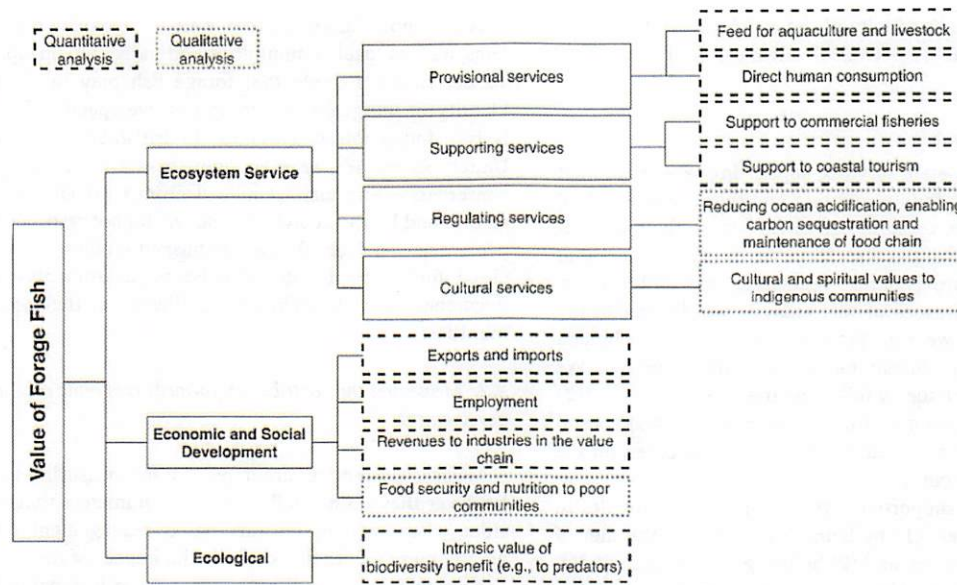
Quantitative analysis

Qualitative analysis

Value of Forage Fish

Ecosystem Service

Provisional services

Supporting services

Regulating services

Cultural services

Feed for aquaculture and livestock

Direct human consumption

Support to commercial fisheries

Support to coastal tourism

Reducing ocean acidification, enabling carbon sequestration and maintenance of food chain

Cultural and spiritual values to indigenous communities

Economic and Social Development

Exports and imports

Employment

Revenues to industries in the value chain

Food security and nutrition to poor communities

Ecological

Intrinsic value of biodiversity benefit (e.g., to predators)